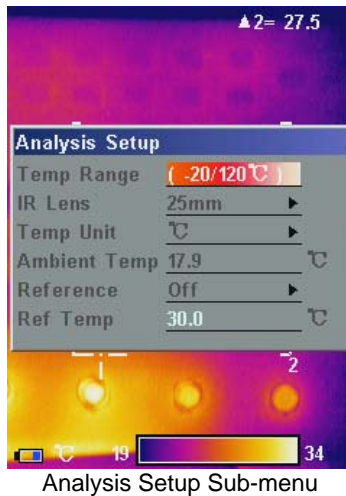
▲2= 27.5

Analysis Setup

| | |
|---|---|
| Temp Range | ( -20/120℃ ) |
| IR Lens | 25mm ▶ |
| Temp Unit | ℃ ▶ |
| Ambient Temp | 17.9 ℃ |
| Reference | Off ▶ |
| Ref Temp | 30.0 ℃ |

1

2

℃ 19 34

Analysis Setup Sub-menu